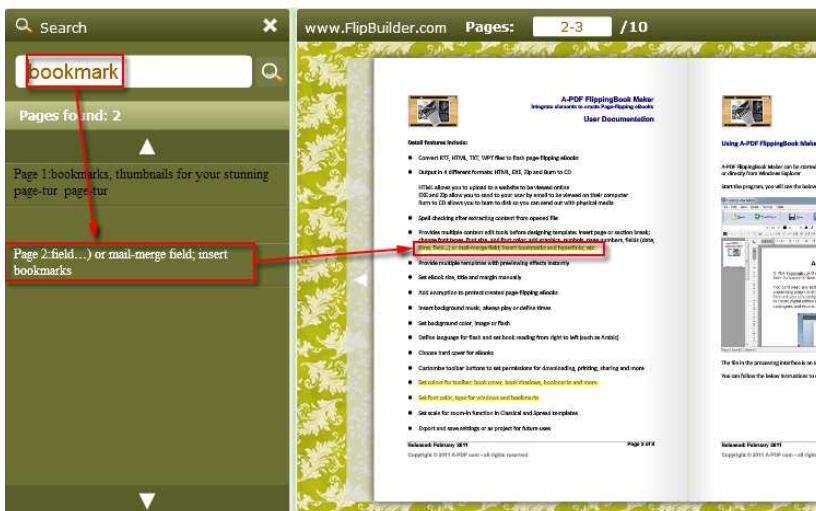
Search

bookmark

Pages found: 2

Page 1:bookmarks, thumbnails for your stunning page-tur page-tur

Page 2:field…) or mail-merge field; insert bookmarks

www.FlipBuilder.com Pages: 2-3 /10

A-PDF FlippingBook Maker
Integrate elements to create Page-Flipping eBooks
User Documentation

Detail features include:

Convert RTF, HTML, TXT, WPT file to flash page-flipping eBooks

Output in 4 different formats: HTML, EXE, Zip and Burn to CD

HTML allows you to upload to a website to be viewed online
EXE and Zip allows you to send to your user by email to be viewed on their computer
Burn to CD allows you to burn to disk so you can send out with physical media

Spell checking after extracting content from opened file

Provides multiple content edit tools before designing template: insert page or section break; change font type, font size, and font color; add graphics, symbols, page numbers, fields (date, time, field…) or mail-merge field; insert bookmarks and hyperlinks; etc.

Provide multiple templates with previewing effects instantly

Set eBook size, title and margin manually

Add encryption to protect created page-flipping eBooks

Insert background music; always play or define times

Set background color, image or flash

Define language for flash and set book reading from right to left (such as Arabic)

Choose hard cover for eBooks

Customize toolbar buttons to set permissions for downloading, printing, sharing and more

Set colors for toolbar, book cover, book shadows, bookmarks and more

Set font color, type for windows and bookmarks

Set scale for zoom-in function in Classical and Spread templates

Export and save settings or as project for future uses

Released: February 2011
Page 2 of 8
Copyright © 2011 A-PDF.com – All rights reserved

Using A-PDF FlippingBook Make

A-PDF FlippingBook Maker can be started or directly from Windows Explorer

Start the program, you will see the below

The file is in the processing interface as s

You can follow the below instructions to

Released: February 2011

Copyright © 2011 A-PDF.com – All rights